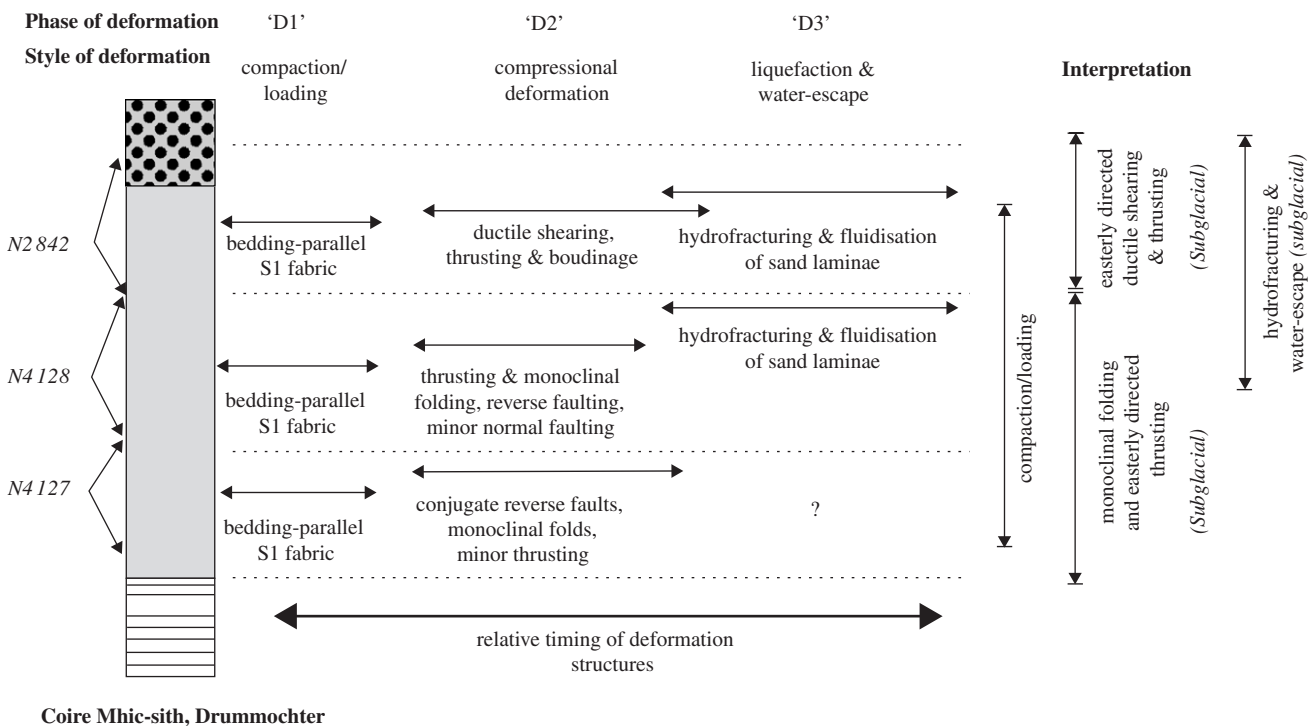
Phase of deformation 'D1' 'D2' 'D3'

Style of deformation

compaction/ loading

compressional deformation

liquefaction & water-escape

Interpretation

N2 842

bedding-parallel S1 fabric

ductile shearing, thrusting & boudinage

hydrofracturing & fluidisation of sand laminae

N4 128

hydrofracturing & fluidisation of sand laminae

bedding-parallel S1 fabric

thrusting & monoclinal folding, reverse faulting, minor normal faulting

N4 127

bedding-parallel S1 fabric

conjugate reverse faults, monoclinal folds, minor thrusting

?

compaction/loading

easterly directed ductile shearing & thrusting

(Subglacial)

monoclinal folding and easterly directed thrusting

(Subglacial)

hydrofracturing & water-escape (subglacial)

relative timing of deformation structures

Coire Mhic-sith, Drummochter